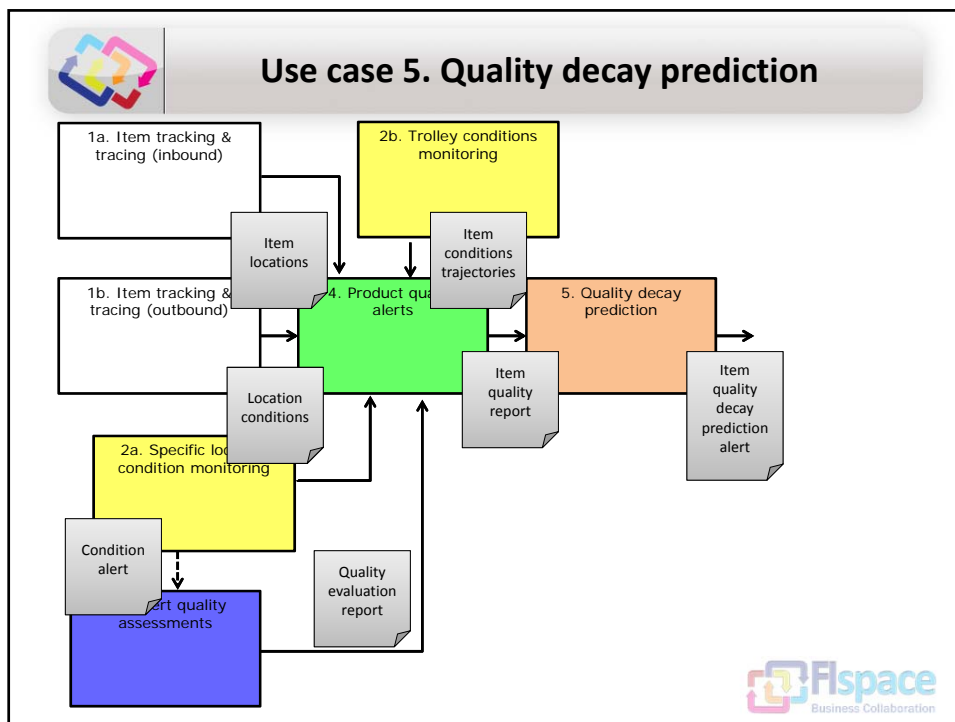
Use case 5. Quality decay prediction

1a. Item tracking & tracing (inbound)

2b. Trolley conditions monitoring

Item locations

Item conditions trajectories

1b. Item tracking & tracing (outbound)

4. Product qu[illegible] alerts

5. Quality decay prediction

Location conditions

Item quality report

Item quality decay prediction alert

2a. Specific lo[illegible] condition monitoring

Condition alert

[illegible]ert quality assessments

Quality evaluation report

FIspace
Business Collaboration